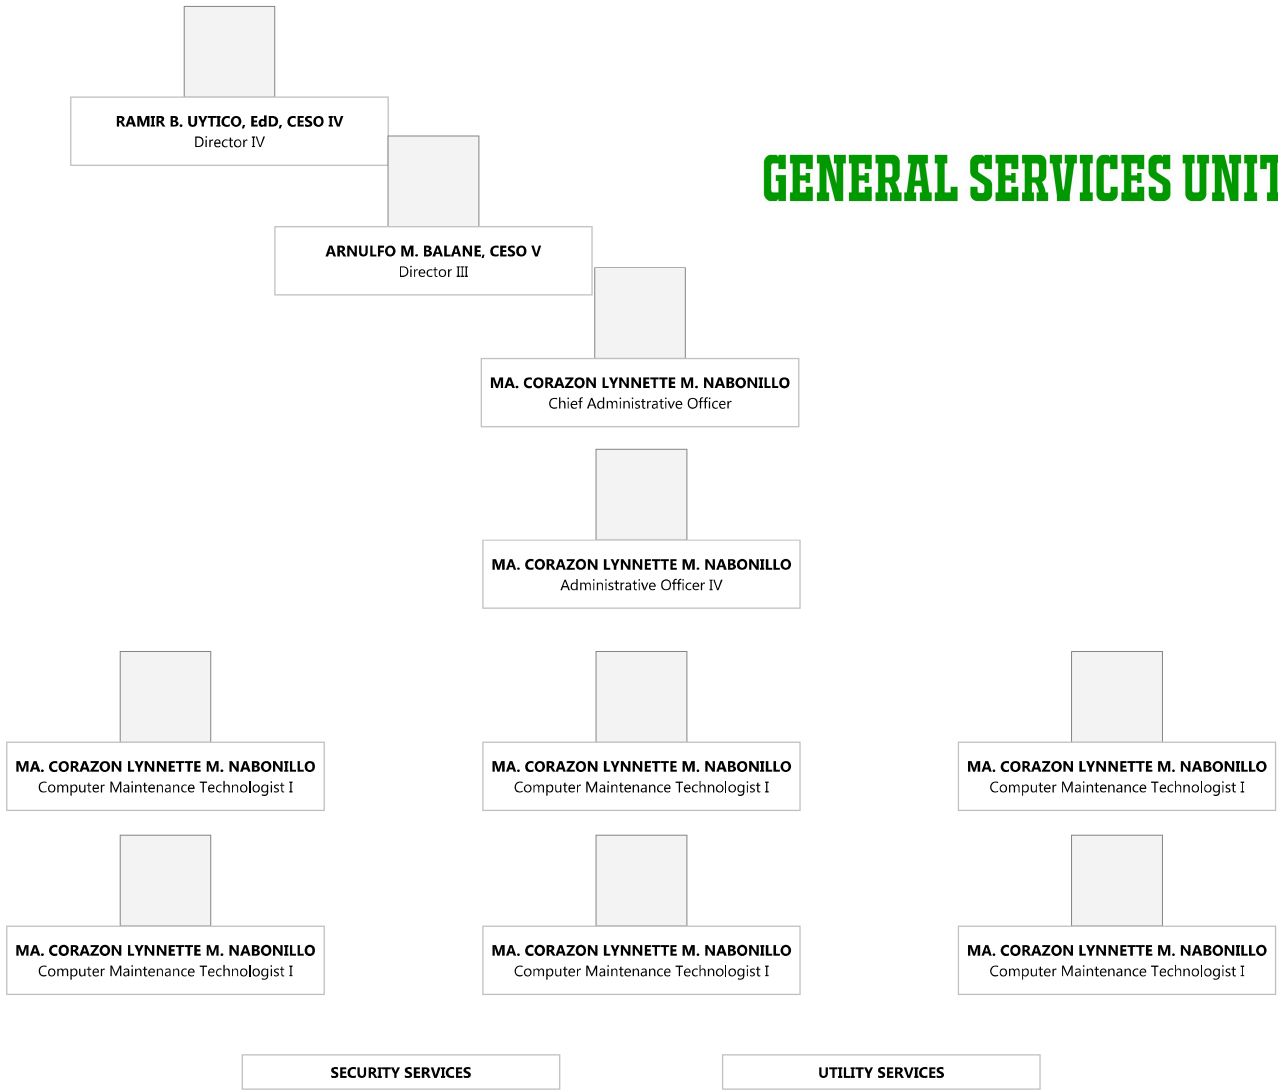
RAMIR B. UYTICO, EdD, CESO IV
Director IV

GENERAL SERVICES UNIT

ARNULFO M. BALANE, CESO V
Director III

MA. CORAZON LYNNETTE M. NABONILLO
Chief Administrative Officer

MA. CORAZON LYNNETTE M. NABONILLO
Administrative Officer IV

MA. CORAZON LYNNETTE M. NABONILLO
Computer Maintenance Technologist I

MA. CORAZON LYNNETTE M. NABONILLO
Computer Maintenance Technologist I

MA. CORAZON LYNNETTE M. NABONILLO
Computer Maintenance Technologist I

MA. CORAZON LYNNETTE M. NABONILLO
Computer Maintenance Technologist I

MA. CORAZON LYNNETTE M. NABONILLO
Computer Maintenance Technologist I

MA. CORAZON LYNNETTE M. NABONILLO
Computer Maintenance Technologist I

SECURITY SERVICES

UTILITY SERVICES